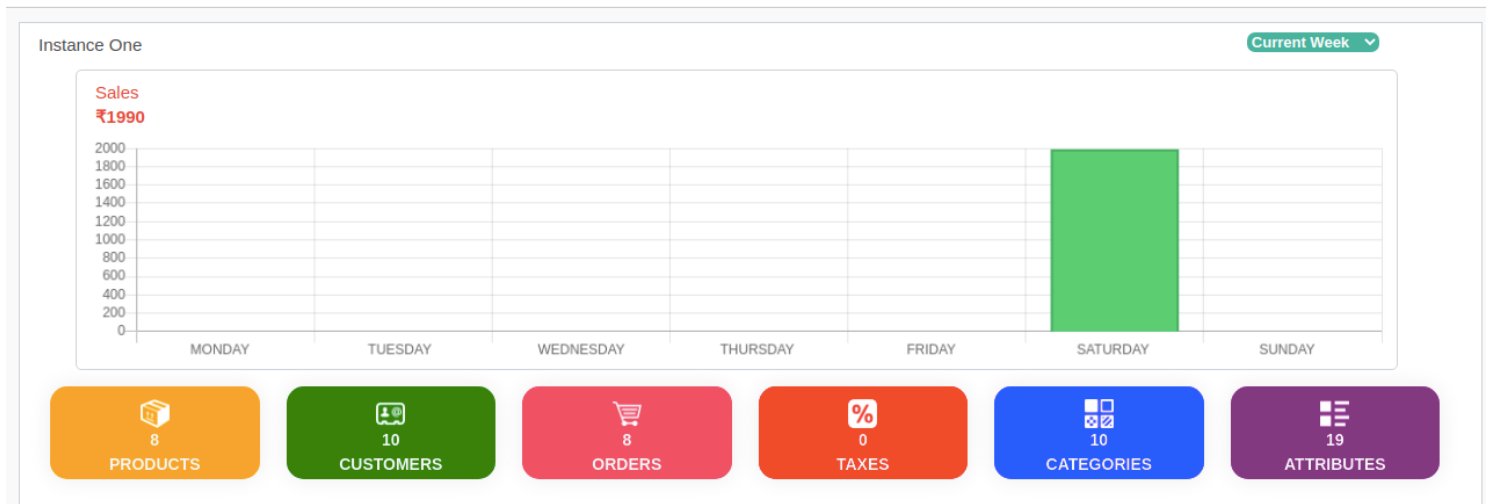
Instance One

Current Week

Sales
₹1990

2000
1800
1600
1400
1200
1000
800
600
400
200
0

MONDAY TUESDAY WEDNESDAY THURSDAY FRIDAY SATURDAY SUNDAY

8
PRODUCTS

10
CUSTOMERS

8
ORDERS

0
TAXES

10
CATEGORIES

19
ATTRIBUTES